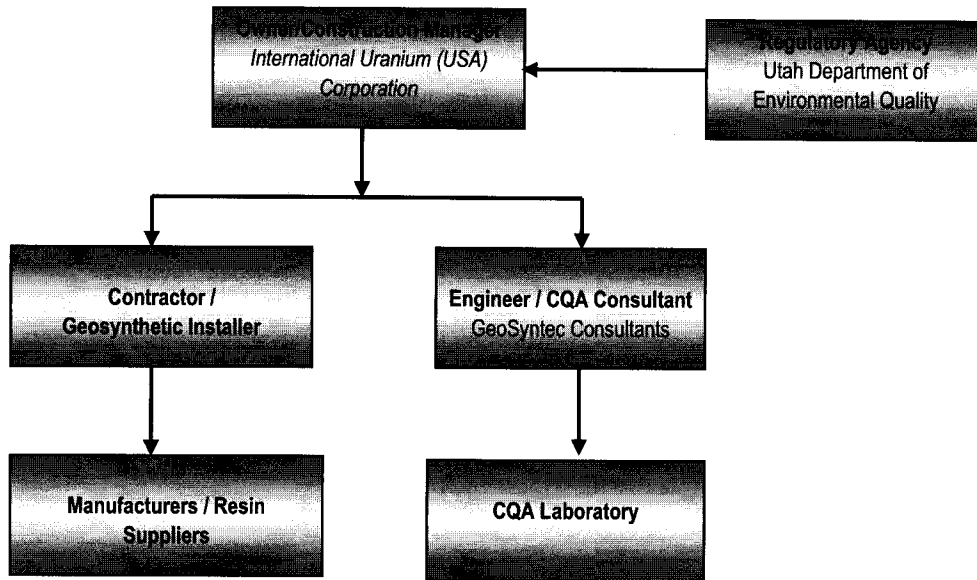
Owner/Construction Manager
International Uranium (USA) Corporation

Regulatory Agency
Utah Department of Environmental Quality

Contractor / Geosynthetic Installer

Engineer / CQA Consultant
GeoSyntec Consultants

Manufacturers / Resin Suppliers

CQA Laboratory